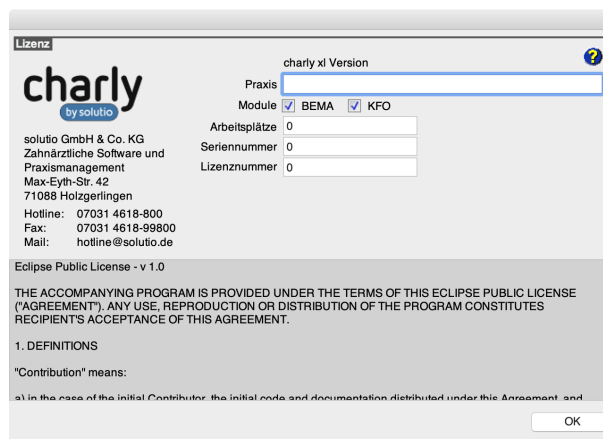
Lizenz

charly
by solutio

solutio GmbH & Co. KG
Zahnärztliche Software und Praxismanagement
Max-Eyth-Str. 42
71088 Holzgerlingen

Hotline: 07031 4618-800
Fax: 07031 4618-99800
Mail: hotline@solutio.de

charly xl Version

?

Praxis

Module BEMA KFO

Arbeitsplätze 0

Seriennummer 0

Lizenznummer 0

Eclipse Public License - v 1.0

THE ACCOMPANYING PROGRAM IS PROVIDED UNDER THE TERMS OF THIS ECLIPSE PUBLIC LICENSE ("AGREEMENT"). ANY USE, REPRODUCTION OR DISTRIBUTION OF THE PROGRAM CONSTITUTES RECIPIENT'S ACCEPTANCE OF THIS AGREEMENT.

1. DEFINITIONS

"Contribution" means:

a) in the case of the initial Contributor, the initial code and documentation distributed under this Agreement, and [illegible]

OK